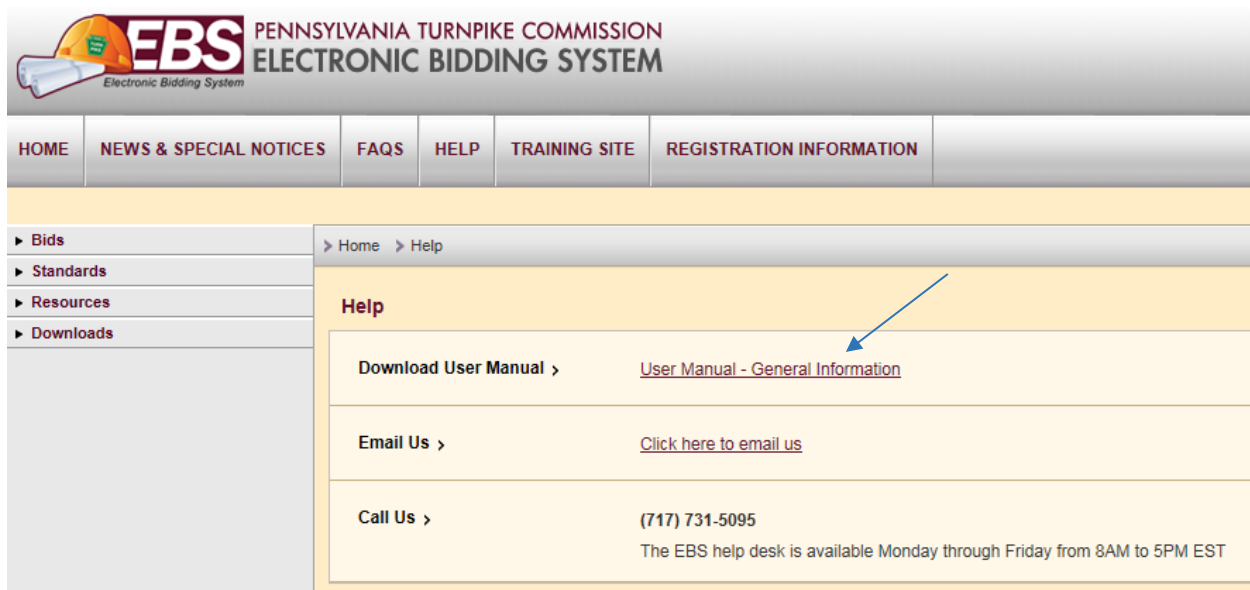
EBS
Electronic Bidding System
PENNSYLVANIA TURNPIKE COMMISSION
ELECTRONIC BIDDING SYSTEM

HOME | NEWS & SPECIAL NOTICES | FAQS | HELP | TRAINING SITE | REGISTRATION INFORMATION

▸ Bids
▸ Standards
▸ Resources
▸ Downloads

> Home > Help

Help

Download User Manual >
User Manual - General Information

Email Us >
Click here to email us

Call Us >
(717) 731-5095
The EBS help desk is available Monday through Friday from 8AM to 5PM EST